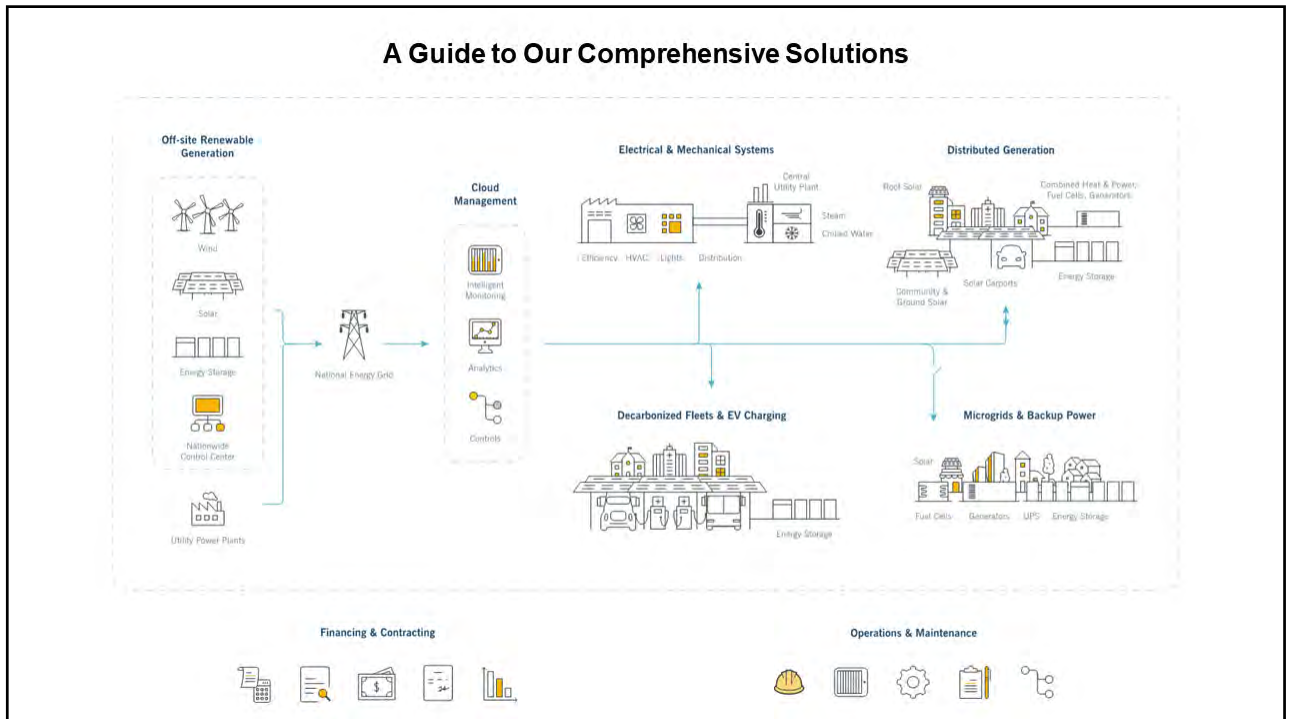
A Guide to Our Comprehensive Solutions

Off-site Renewable Generation

Wind

Solar

Energy Storage

Nationwide Control Center

Utility Power Plants

National Energy Grid

Cloud Management

Intelligent Monitoring

Analytics

Controls

Electrical & Mechanical Systems

Central Utility Plant

Steam

Chilled Water

Efficiency HVAC Lights Distribution

Distributed Generation

Roof Solar

Combined Heat & Power, Fuel Cells, Generators

Community & Ground Solar

Solar Carports

Energy Storage

Decarbonized Fleets & EV Charging

Energy Storage

Microgrids & Backup Power

Solar

Fuel Cells Generators UPS Energy Storage

Financing & Contracting

Operations & Maintenance